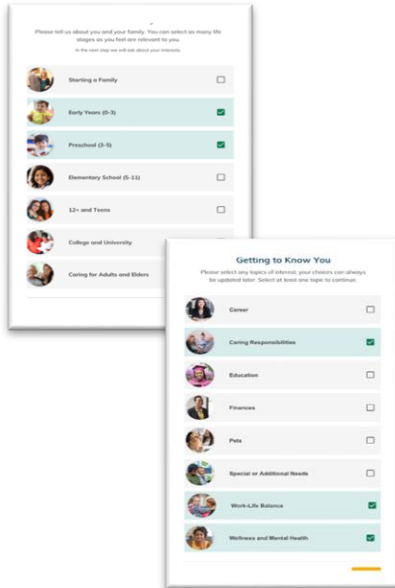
Please tell us about you and your family. You can select as many life stages as you feel are relevant to you.

In the next step we will ask about your interests.

Starting a Family

Early Years (0-3)

Preschool (3-5)

Elementary School (5-11)

12+ and Teens

College and University

Caring for Adults and Elders

Getting to Know You

Please select any topics of interest, your choices can always be updated later. Select at least one topic to continue.

Career

Caring Responsibilities

Education

Finances

Pets

Special or Additional Needs

Work-Life Balance

Wellness and Mental Health